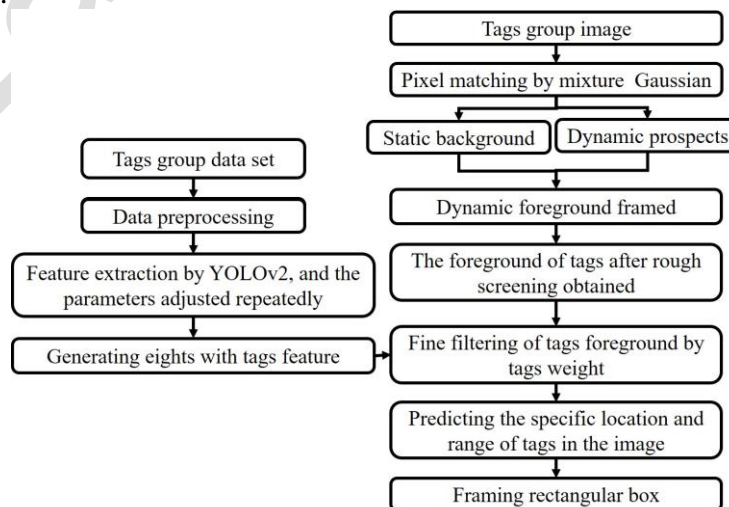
Tags group image

Pixel matching by mixture Gaussian

Static background

Dynamic prospects

Tags group data set

Data preprocessing

Feature extraction by YOLOv2, and the parameters adjusted repeatedly

Generating eights with tags feature

Dynamic foreground framed

The foreground of tags after rough screening obtained

Fine filtering of tags foreground by tags weight

Predicting the specific location and range of tags in the image

Framing rectangular box